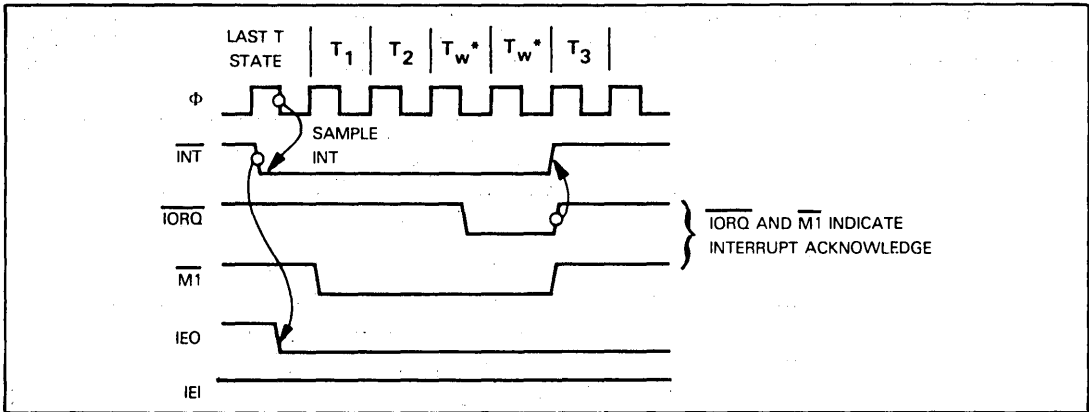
LAST T STATE

$T_1$

$T_2$

$T_w{}^*$

$T_w{}^*$

$T_3$

Φ

SAMPLE INT

$\overline{INT}$

$\overline{IORQ}$

$\overline{M1}$

IEO

IEI

$\overline{IORQ}$ AND $\overline{M1}$ INDICATE INTERRUPT ACKNOWLEDGE